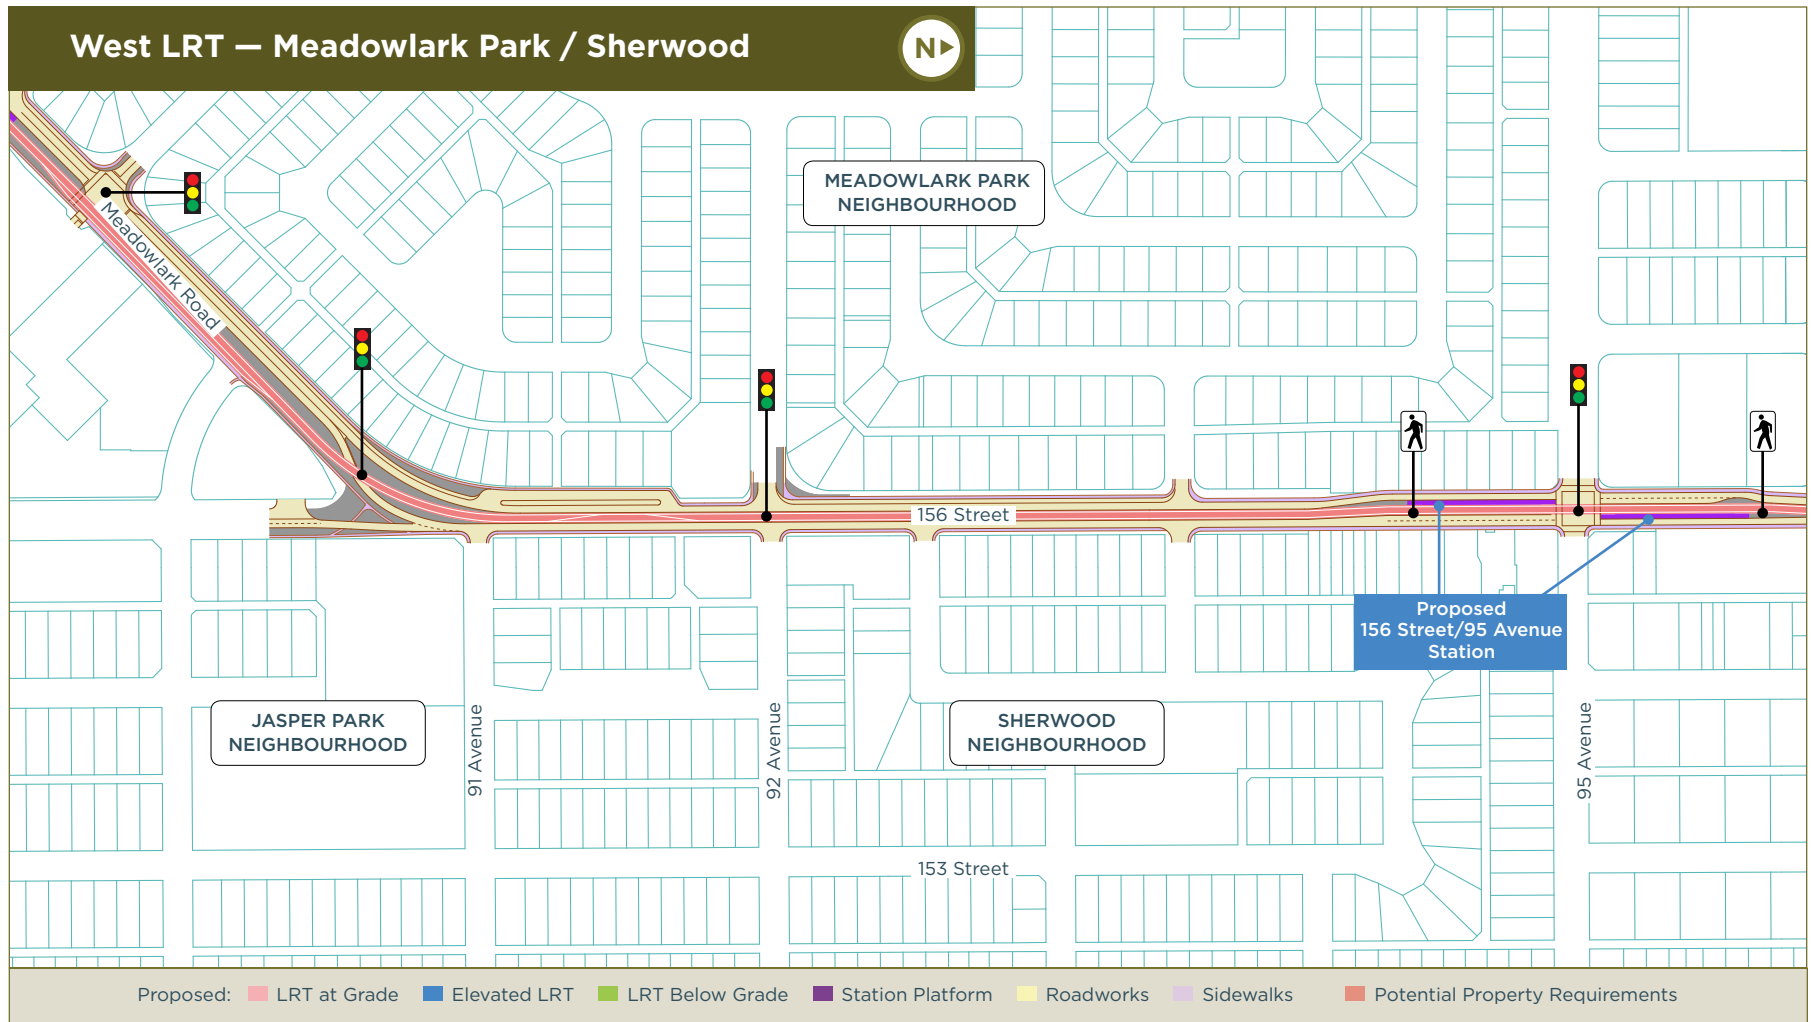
West LRT — Meadowlark Park / Sherwood

N

MEADOWLARK PARK NEIGHBOURHOOD

Meadowlark Road

156 Street

Proposed 156 Street/95 Avenue Station

JASPER PARK NEIGHBOURHOOD

91 Avenue

92 Avenue

SHERWOOD NEIGHBOURHOOD

95 Avenue

153 Street

Proposed: LRT at Grade Elevated LRT LRT Below Grade Station Platform Roadworks Sidewalks Potential Property Requirements